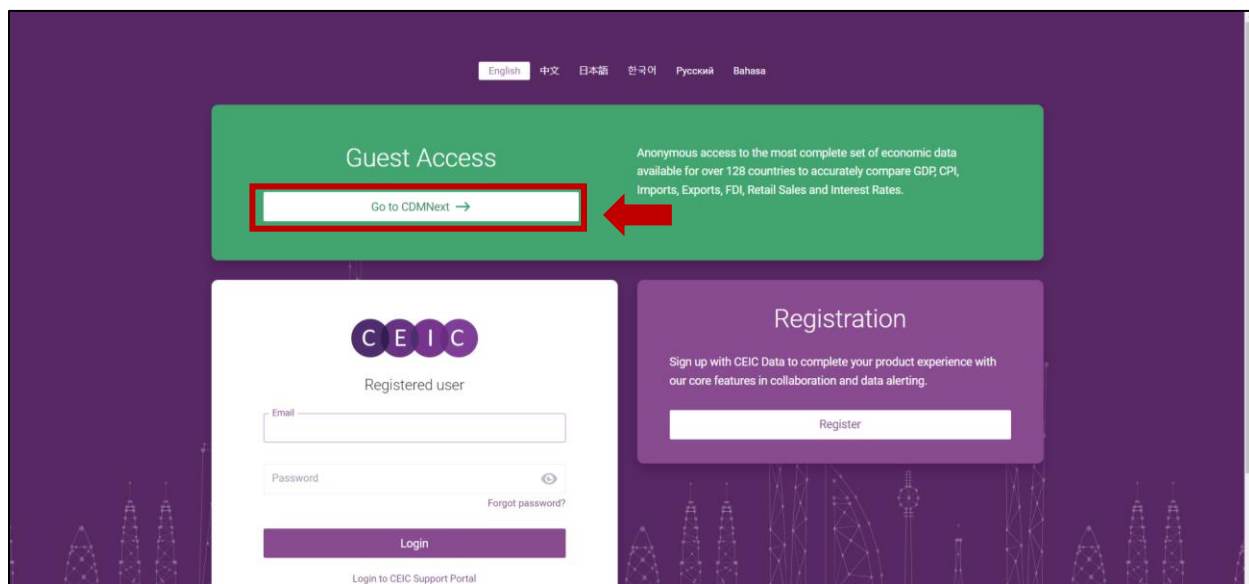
English 中文 日本語 한국어 Русский Bahasa

Guest Access

Go to CDMNext →

Anonymous access to the most complete set of economic data available for over 128 countries to accurately compare GDP, CPI, Imports, Exports, FDI, Retail Sales and Interest Rates.

C E I C

Registered user

Email

Password

Forgot password?

Login

Login to CEIC Support Portal

Registration

Sign up with CEIC Data to complete your product experience with our core features in collaboration and data alerting.

Register